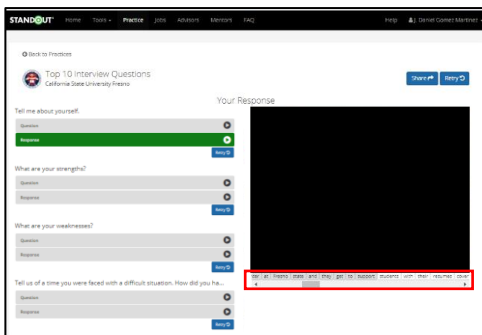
STANDOUT Home Tools Practice Jobs Advisors Mentors FAQ Help J. Daniel Gomez Martinez

Back to Practices

Top 10 Interview Questions
California State University Fresno

Share Retry

Your Response

Tell me about yourself.

Question

Response

Retry

What are your strengths?

Question

Response

Retry

What are your weaknesses?

Question

Response

Retry

Tell us of a time you were faced with a difficult situation. How did you ha...

Question

Response

Retry

der at Fresno State and they get to support students with their resumes cover